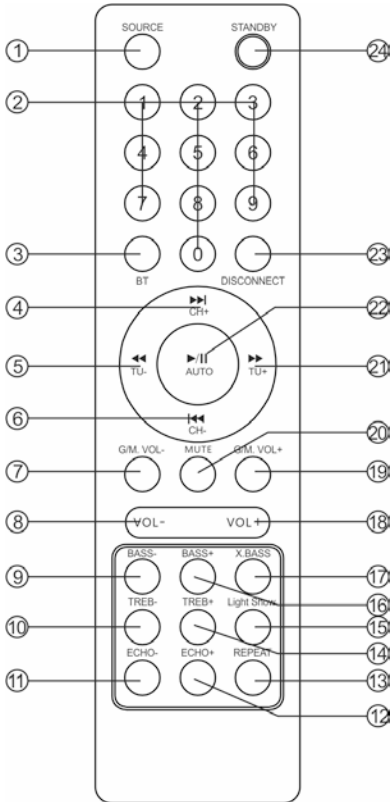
① SOURCE STANDBY 24

② 1 2 3
4 5 6
7 8 9

③ BT 0 DISCONNECT 23

④ ►►| CH+ 22

⑤ ◄◄ TU- ►/II AUTO ►► TU+ 21

⑥ |◄◄ CH- 20

⑦ G/M. VOL- MUTE G/M. VOL+ 19

⑧ VOL- VOL+ 18

⑨ BASS- BASS+ X.BASS 17

16

⑩ TREB- TREB+ Light Show 15

14

⑪ ECHO- ECHO+ REPEAT 13

12